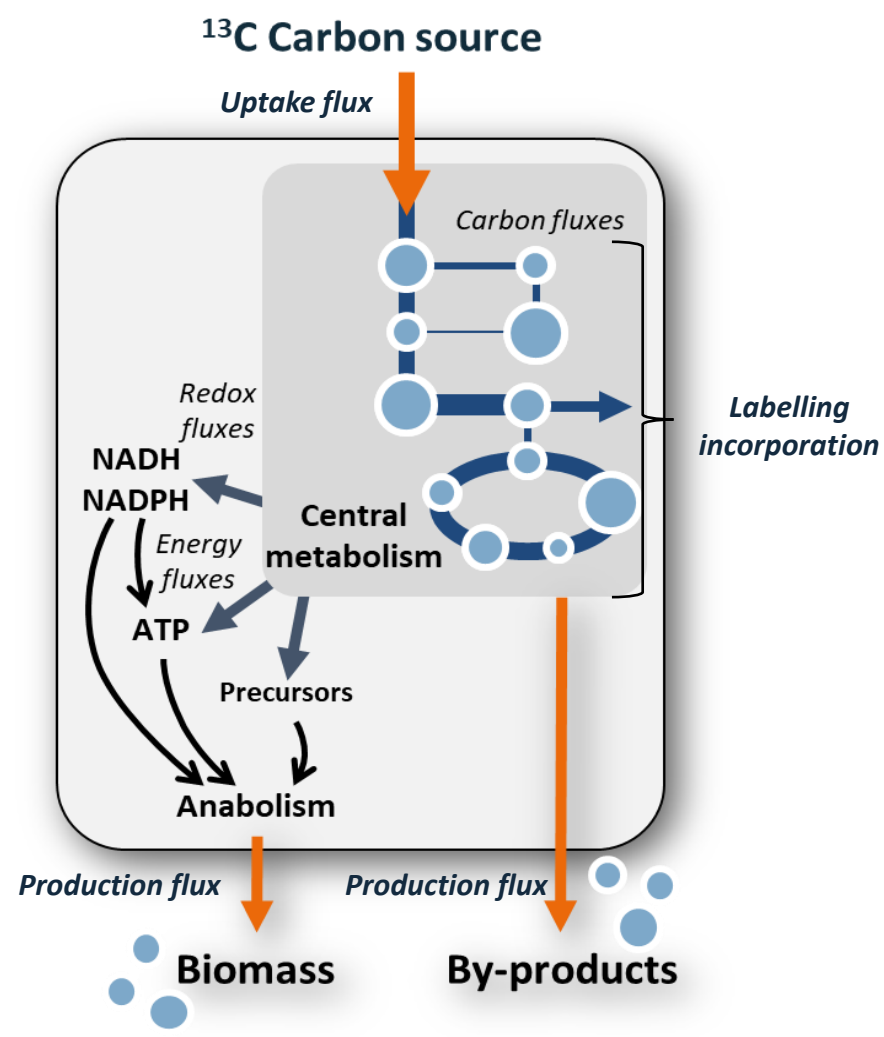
$^{13}$C Carbon source

Uptake flux

Carbon fluxes

Labelling incorporation

Redox fluxes

NADH
NADPH

Energy fluxes

Central metabolism

ATP

Precursors

Anabolism

Production flux

Production flux

Biomass

By-products